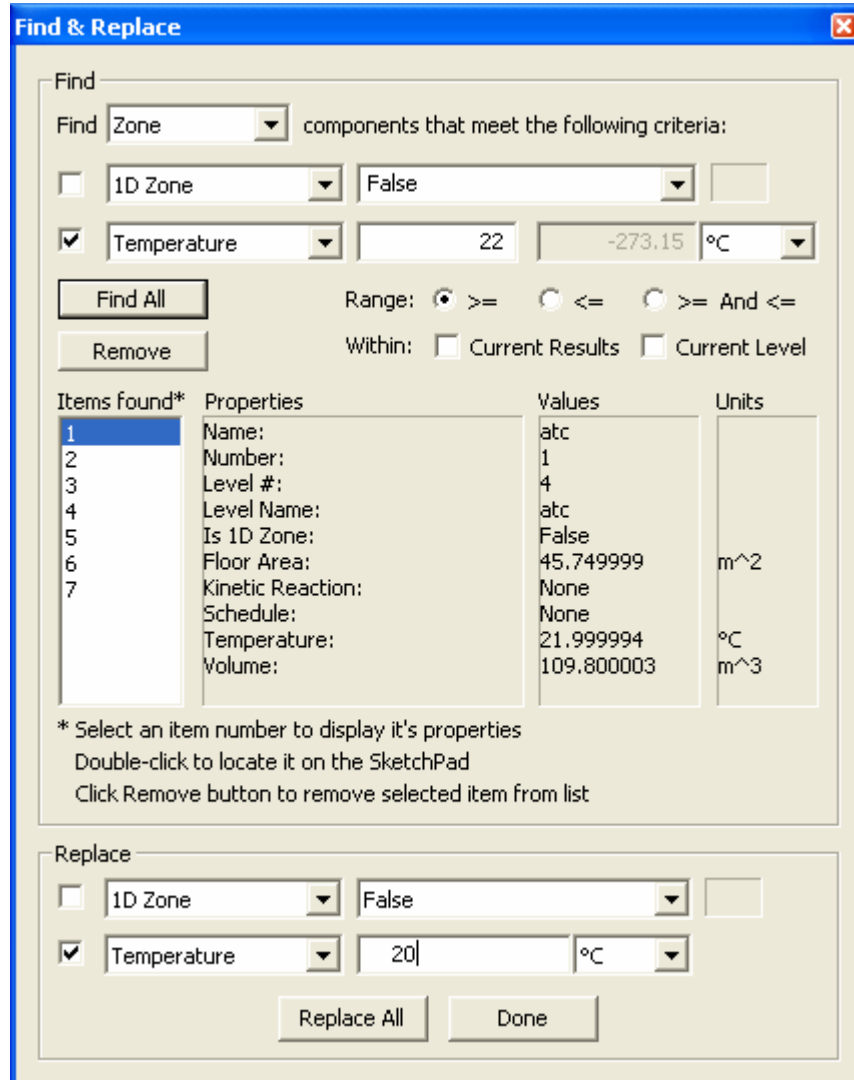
Find & Replace

Find

Find Zone components that meet the following criteria:

1D Zone False

Temperature 22 -273.15 °C

Find All

Range: >= <= >= And <=

Remove

Within: Current Results Current Level

| Items found* | Properties | Values | Units |
|---|---|---|---|
| 1 | Name: | atc | |
| 2 | Number: | 1 | |
| 3 | Level #: | 4 | |
| 4 | Level Name: | atc | |
| 5 | Is 1D Zone: | False | |
| 6 | Floor Area: | 45.749999 | m^2 |
| 7 | Kinetic Reaction: | None | |
| | Schedule: | None | |
| | Temperature: | 21.999994 | °C |
| | Volume: | 109.800003 | m^3 |

* Select an item number to display it's properties
Double-click to locate it on the SketchPad
Click Remove button to remove selected item from list

Replace

1D Zone False

Temperature 20 °C

Replace All Done